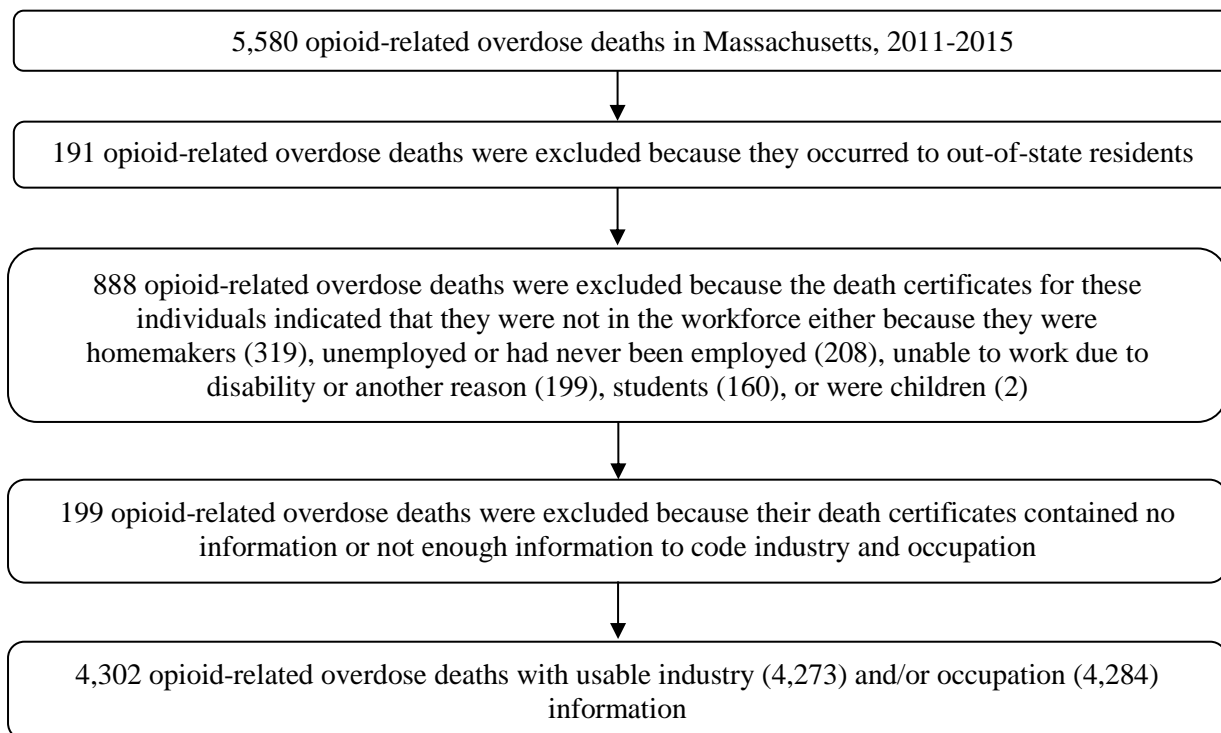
5,580 opioid-related overdose deaths in Massachusetts, 2011-2015

191 opioid-related overdose deaths were excluded because they occurred to out-of-state residents

888 opioid-related overdose deaths were excluded because the death certificates for these individuals indicated that they were not in the workforce either because they were homemakers (319), unemployed or had never been employed (208), unable to work due to disability or another reason (199), students (160), or were children (2)

199 opioid-related overdose deaths were excluded because their death certificates contained no information or not enough information to code industry and occupation

4,302 opioid-related overdose deaths with usable industry (4,273) and/or occupation (4,284) information